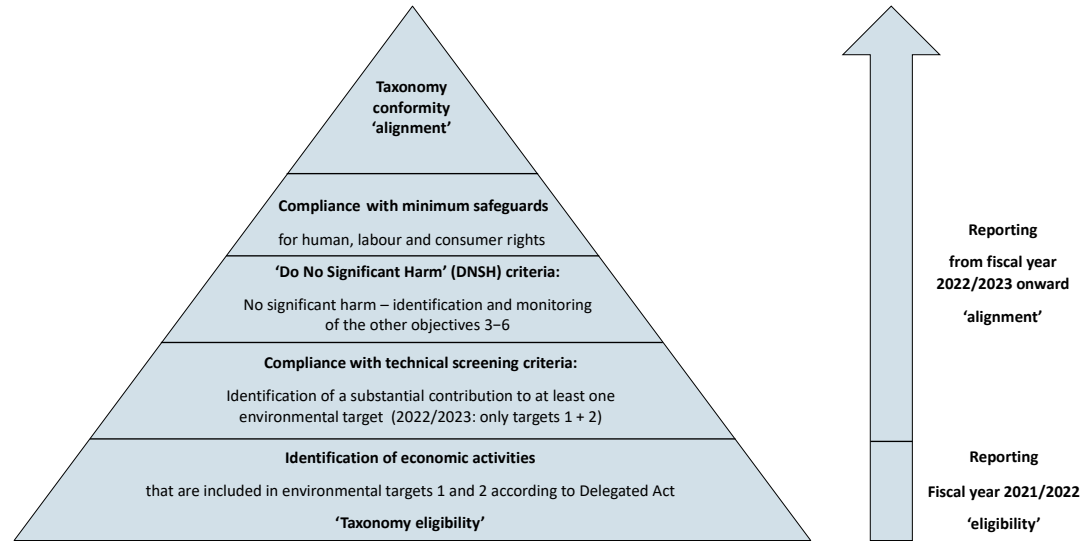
Taxonomy conformity 'alignment'

Compliance with minimum safeguards

for human, labour and consumer rights

'Do No Significant Harm' (DNSH) criteria:

No significant harm – identification and monitoring of the other objectives 3−6

Compliance with technical screening criteria:

Identification of a substantial contribution to at least one environmental target (2022/2023: only targets 1 + 2)

Identification of economic activities

that are included in environmental targets 1 and 2 according to Delegated Act

'Taxonomy eligibility'

Reporting

from fiscal year 2022/2023 onward

'alignment'

Reporting

Fiscal year 2021/2022

'eligibility'